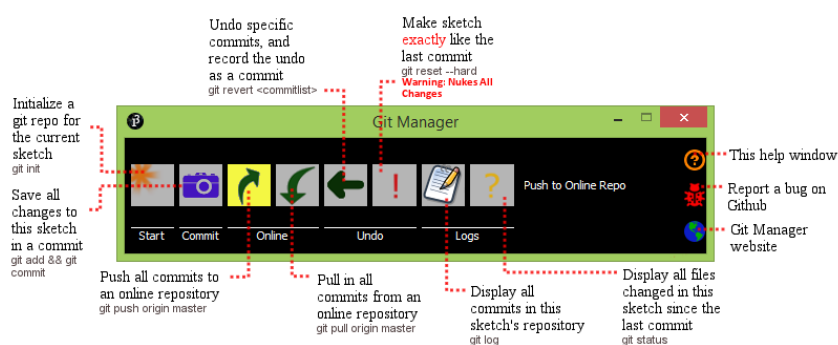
Undo specific commits, and record the undo as a commit
git revert <commitlist>

Make sketch exactly like the last commit
git reset --hard
Warning: Nukes All Changes

Initialize a git repo for the current sketch
git init

Save all changes to this sketch in a commit
git add && git commit

Git Manager

!

Push to Online Repo

Start
Commit
Online
Undo
Logs

This help window

Report a bug on Github

Git Manager website

Push all commits to an online repository
git push origin master

Pull in all commits from an online repository
git pull origin master

Display all commits in this sketch's repository
git log

Display all files changed in this sketch since the last commit
git status